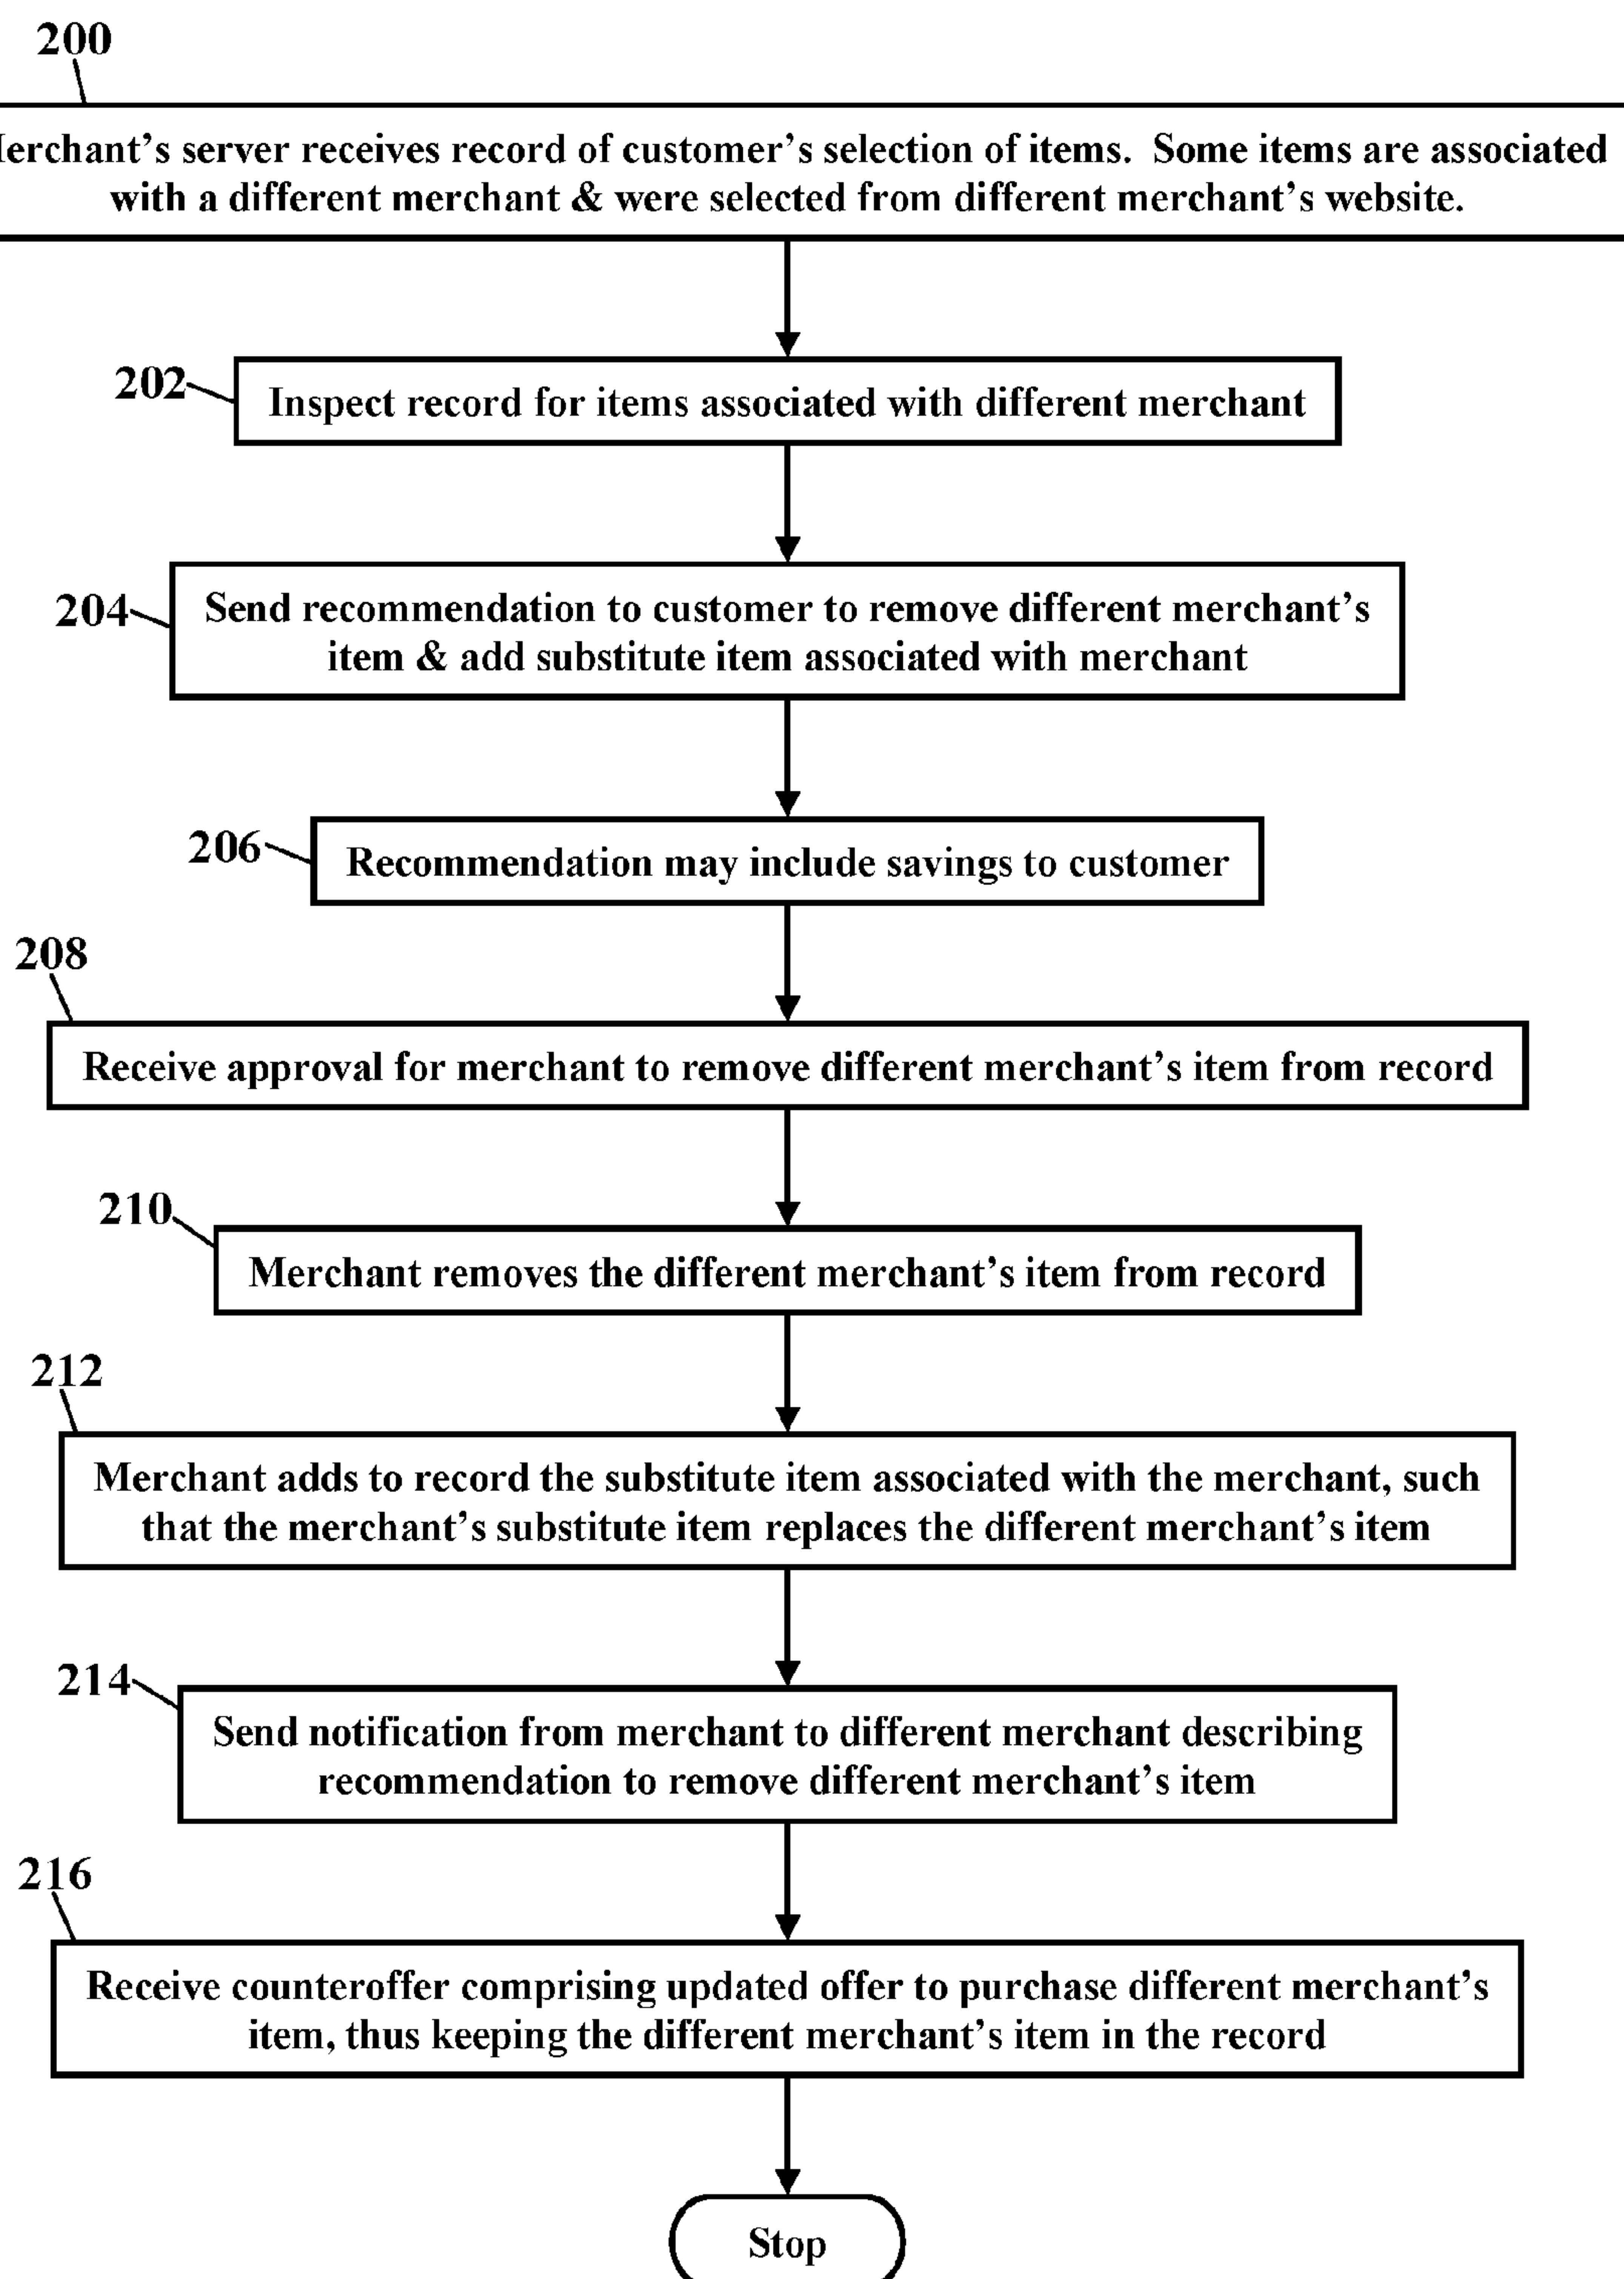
200

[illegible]erchant's server receives record of customer's selection of items. Some items are associated with a different merchant & were selected from different merchant's website.

202

Inspect record for items associated with different merchant

204

Send recommendation to customer to remove different merchant's item & add substitute item associated with merchant

206

Recommendation may include savings to customer

208

Receive approval for merchant to remove different merchant's item from record

210

Merchant removes the different merchant's item from record

212

Merchant adds to record the substitute item associated with the merchant, such that the merchant's substitute item replaces the different merchant's item

214

Send notification from merchant to different merchant describing recommendation to remove different merchant's item

216

Receive counteroffer comprising updated offer to purchase different merchant's item, thus keeping the different merchant's item in the record

Stop